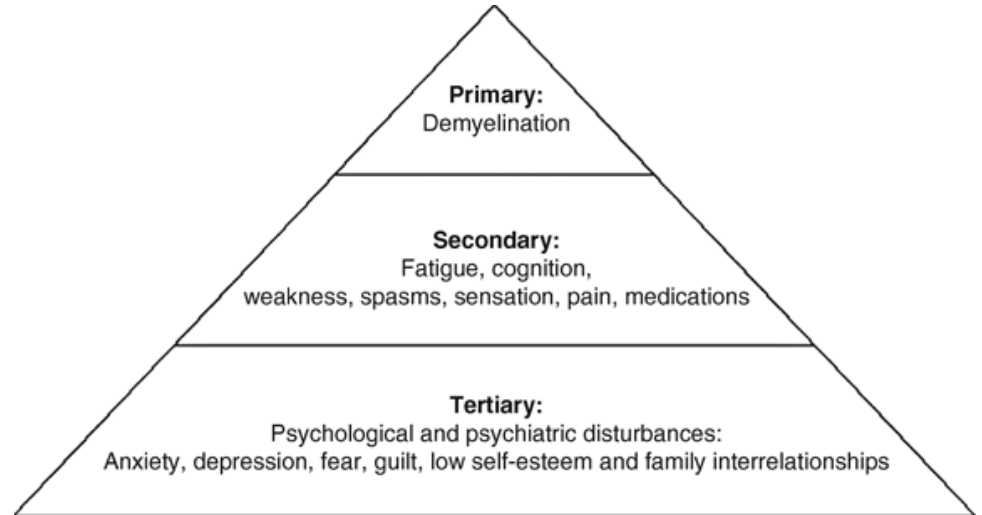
Primary:
Demyelination

Secondary:
Fatigue, cognition, weakness, spasms, sensation, pain, medications

Tertiary:
Psychological and psychiatric disturbances:
Anxiety, depression, fear, guilt, low self-esteem and family interrelationships